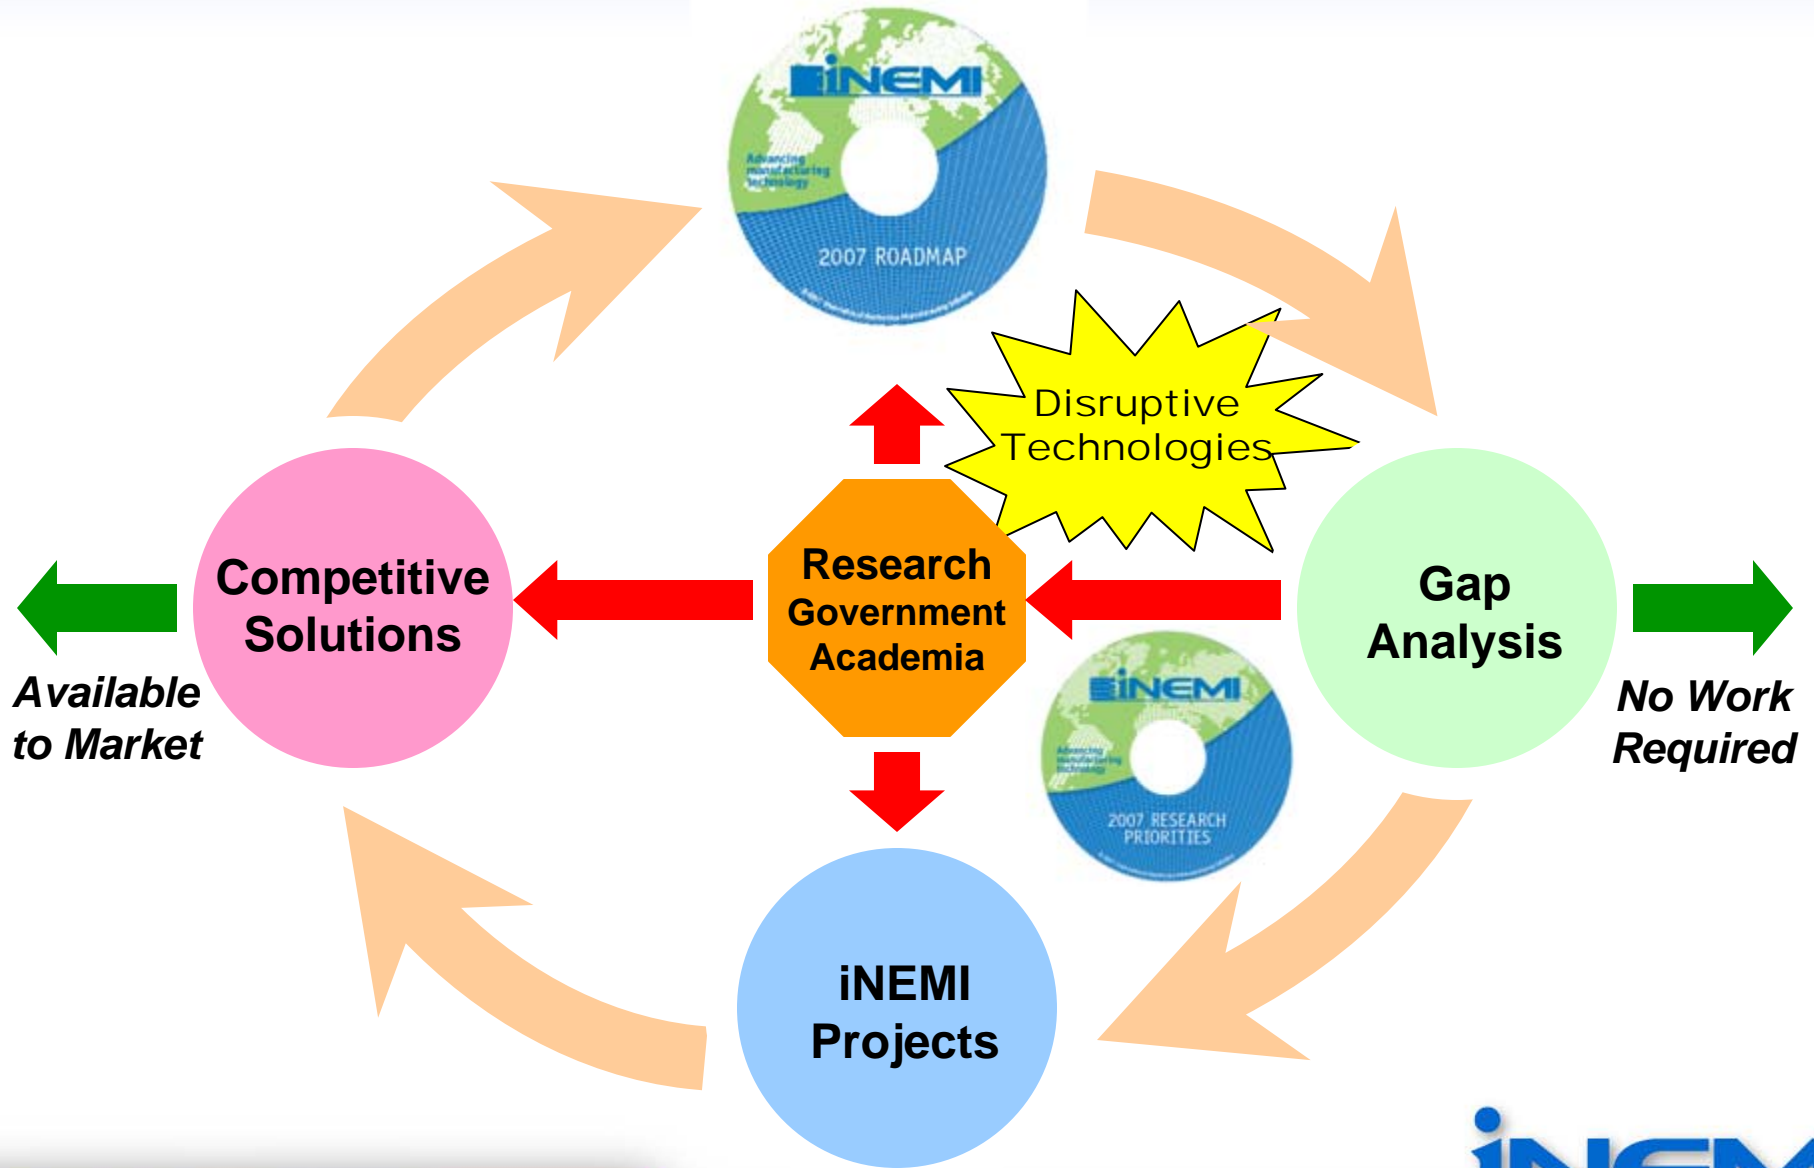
iNEMI
Advancing manufacturing technology
2007 ROADMAP

Disruptive Technologies

Competitive Solutions

Research Government Academia

Gap Analysis

Available to Market

No Work Required

iNEMI
Advancing manufacturing technology
2007 RESEARCH PRIORITIES

iNEMI Projects

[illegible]